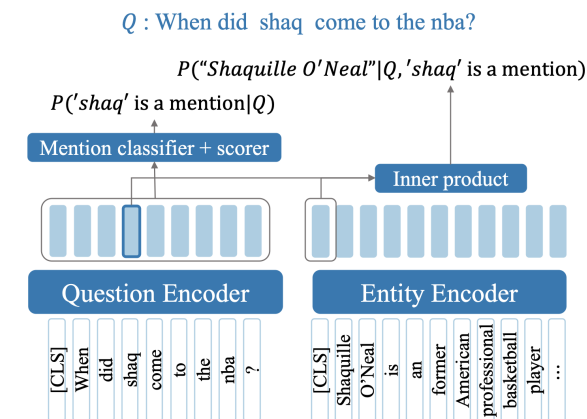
$Q$ : When did shaq come to the nba?

$P(\text{“}Shaquille\ O'Neal\text{”}|Q, 'shaq' \text{ is a mention})$

$P('shaq' \text{ is a mention}|Q)$

Mention classifier + scorer

Inner product

Question Encoder

Entity Encoder

[CLS] When did shaq come to the nba ?

[CLS] Shaquille O'Neal is an former American professional basketball player ...